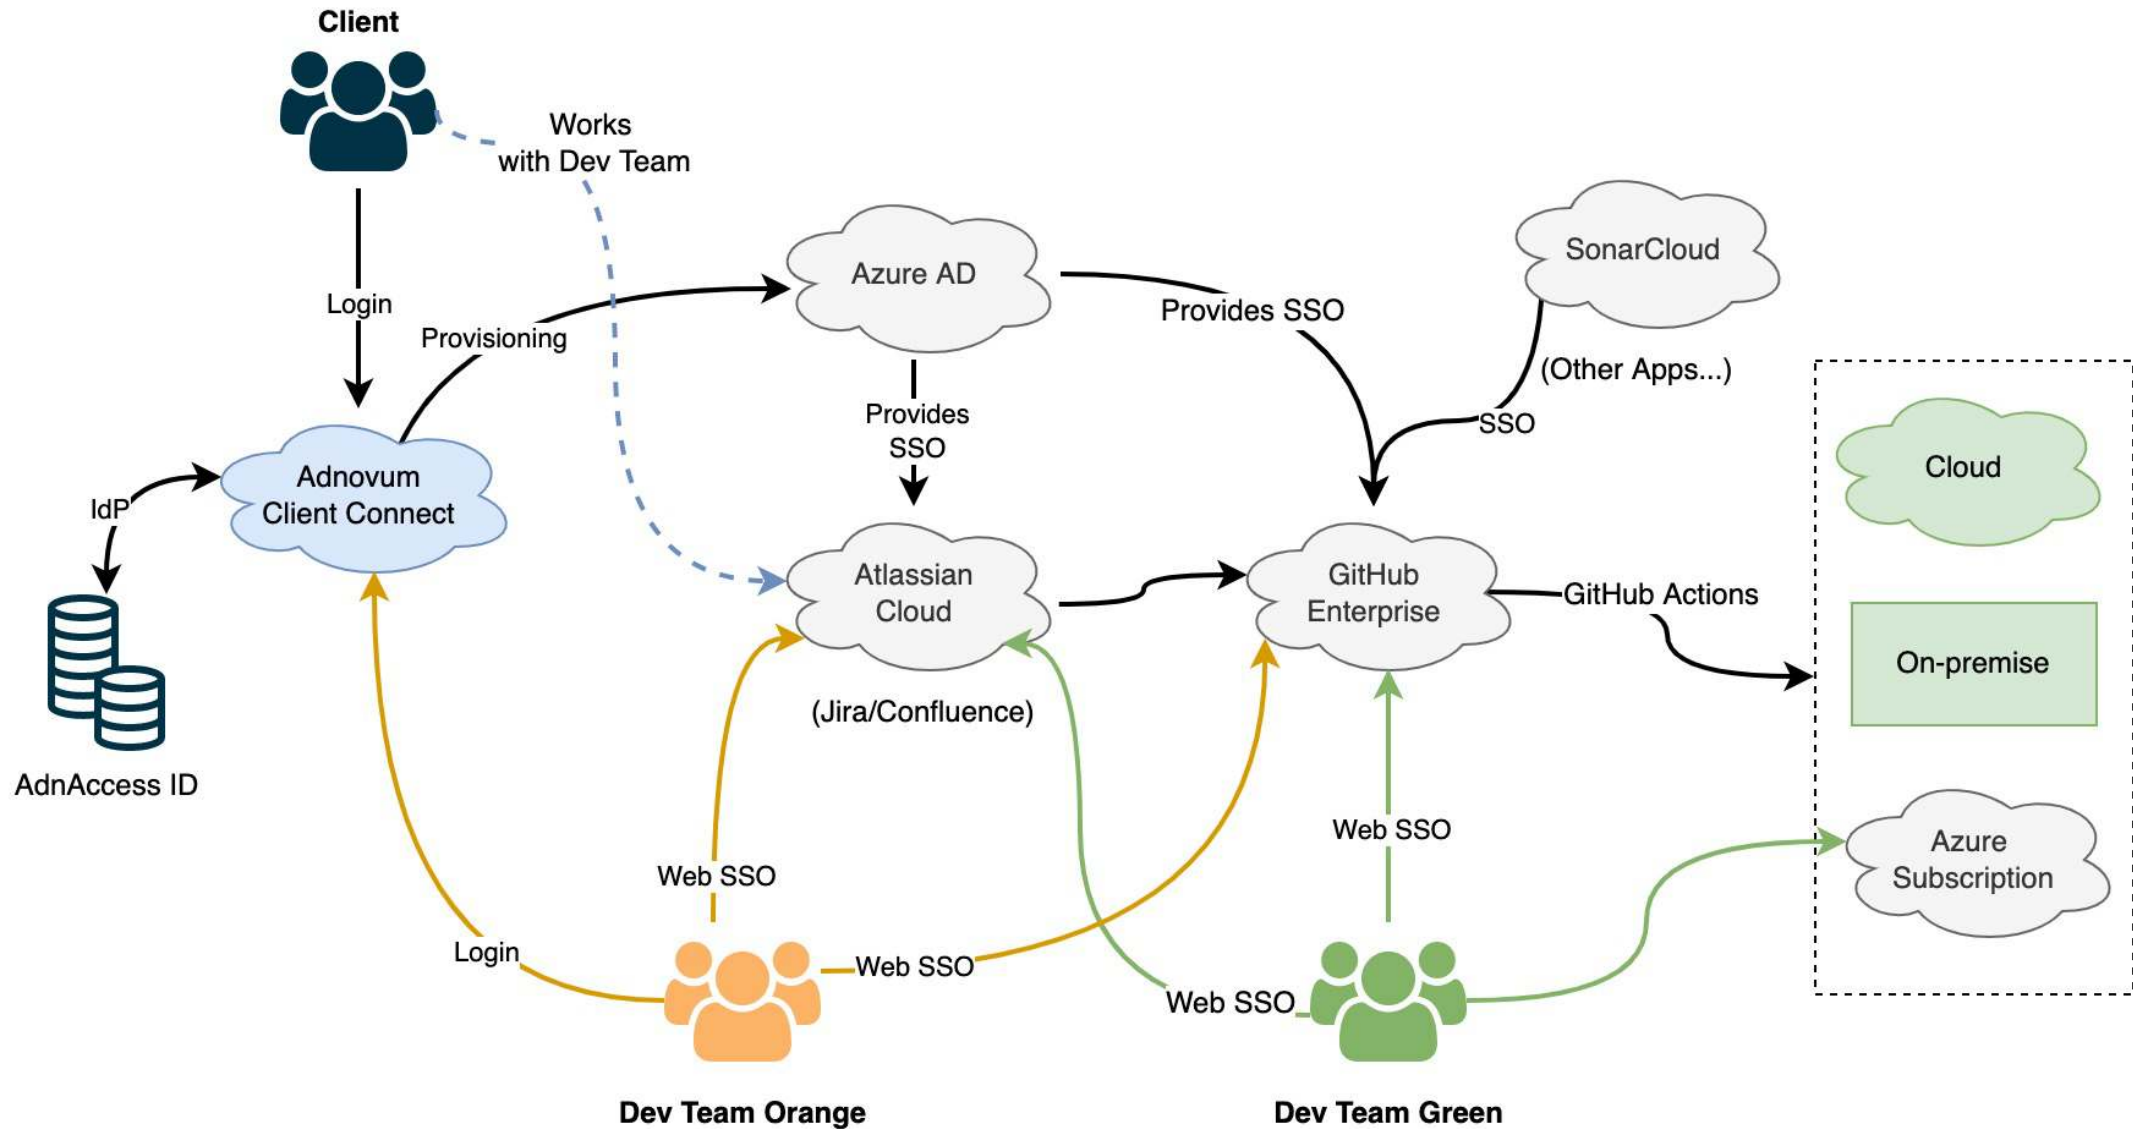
Client

Works with Dev Team

Login

Provisioning

Azure AD

Provides SSO

SonarCloud

(Other Apps...)

SSO

Provides SSO

IdP

Adnovum Client Connect

AdnAccess ID

Atlassian Cloud

(Jira/Confluence)

GitHub Enterprise

GitHub Actions

Cloud

On-premise

Azure Subscription

Web SSO

Web SSO

Login

Web SSO

Web SSO

Dev Team Orange

Dev Team Green